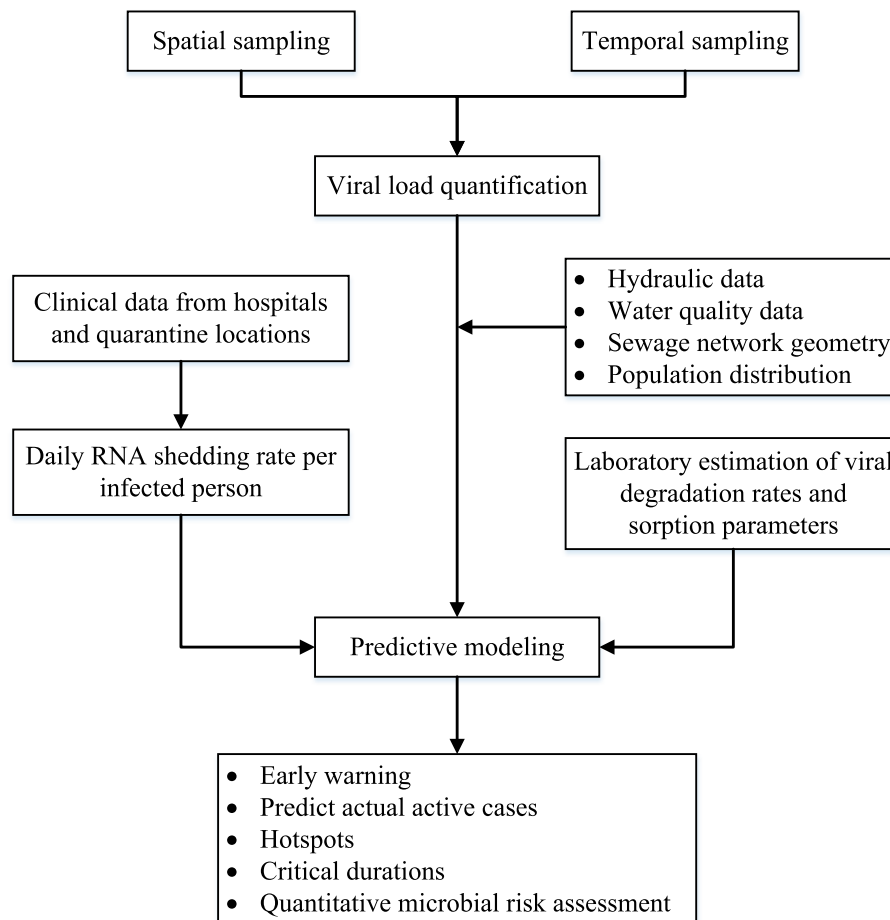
Spatial sampling

Temporal sampling

Viral load quantification

Clinical data from hospitals and quarantine locations

- Hydraulic data
- Water quality data
- Sewage network geometry
- Population distribution

Daily RNA shedding rate per infected person

Laboratory estimation of viral degradation rates and sorption parameters

Predictive modeling

- Early warning
- Predict actual active cases
- Hotspots
- Critical durations
- Quantitative microbial risk assessment